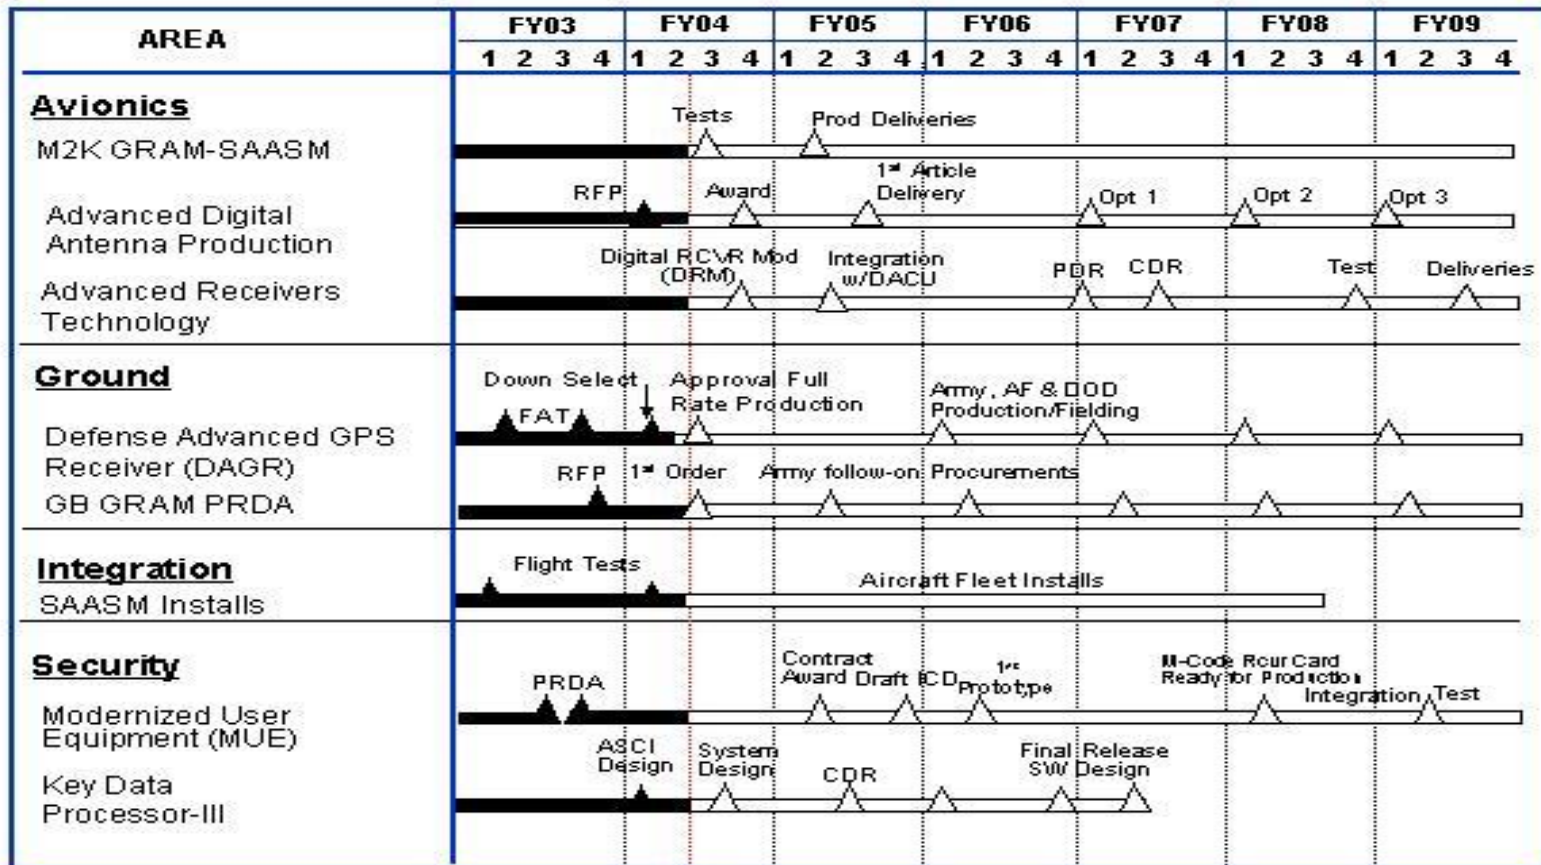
| AREA | FY03 | FY04 | FY05 | FY06 | FY07 | FY08 | FY09 |
|---|---|---|---|---|---|---|---|
| | 1 2 3 4 | 1 2 3 4 | 1 2 3 4 | 1 2 3 4 | 1 2 3 4 | 1 2 3 4 | 1 2 3 4 |

**Avionics**
M2K GRAM-SAASM
Tests
Prod Deliveries

Advanced Digital Antenna Production
RFP
Award
1st Article Delivery
Opt 1
Opt 2
Opt 3

Advanced Receivers Technology
Digital RCVR Mod (DRM)
Integration w/DACU
PDR
CDR
Test
Deliveries

**Ground**
Defense Advanced GPS Receiver (DAGR)
Down Select
FAT
Approval Full Rate Production
Army, AF & DOD Production/Fielding

GB GRAM PRDA
RFP
1st Order
Army follow-on Procurements

**Integration**
SAASM Installs
Flight Tests
Aircraft Fleet Installs

**Security**
Modernized User Equipment (MUE)
PRDA
Contract Award
Draft ICD
1st Prototype
M-Code Rcvr Card Ready for Production
Integration
Test

Key Data Processor-III
ASCI Design
System Design
CDR
Final Release SW Design